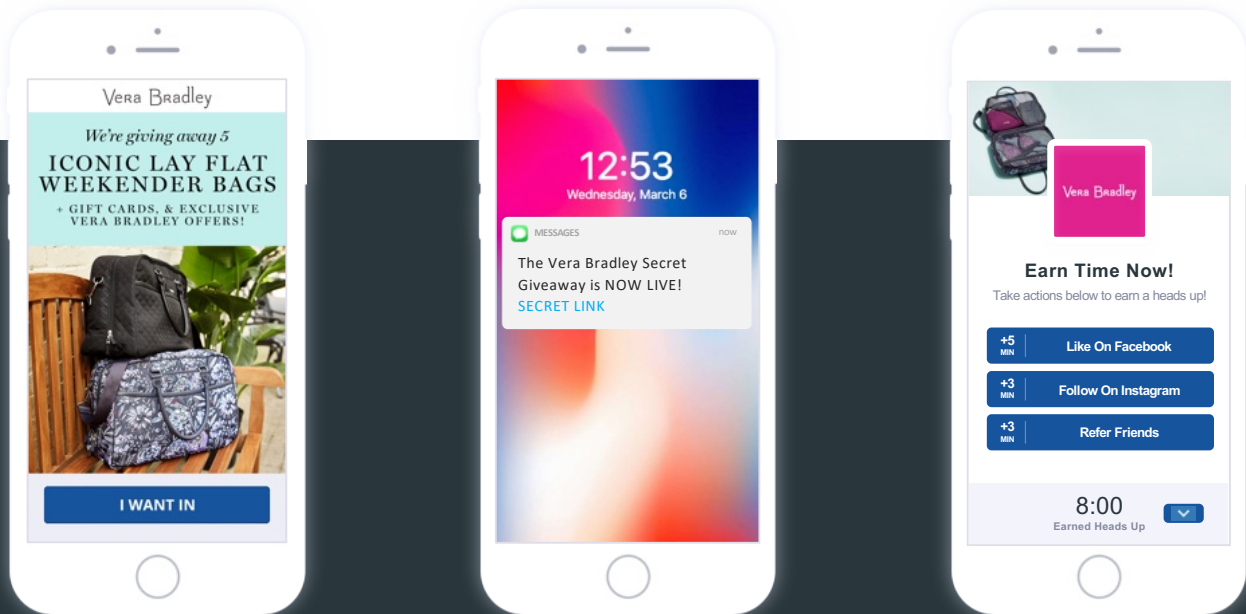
Vera Bradley

We're giving away 5

ICONIC LAY FLAT WEEKENDER BAGS

+ GIFT CARDS, & EXCLUSIVE VERA BRADLEY OFFERS!

I WANT IN

12:53

Wednesday, March 6

MESSAGES

now

The Vera Bradley Secret Giveaway is NOW LIVE!

SECRET LINK

Vera Bradley

Earn Time Now!

Take actions below to earn a heads up!

+5 MIN Like On Facebook

+3 MIN Follow On Instagram

+3 MIN Refer Friends

8:00

Earned Heads Up